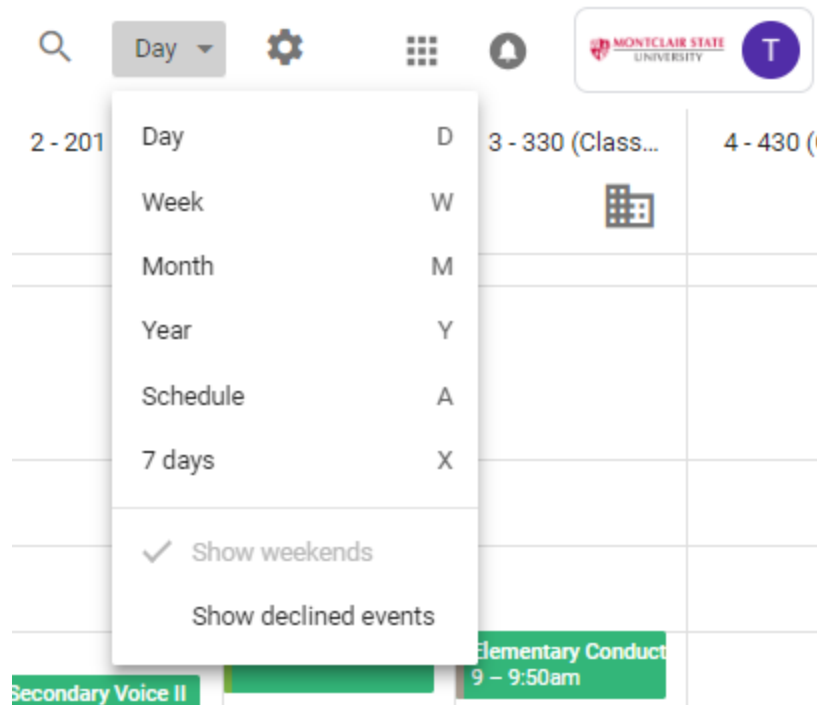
Day

MONTCLAIR STATE UNIVERSITY

T

2 - 201

3 - 330 (Class...

4 - 430 (

Day D

Week W

Month M

Year Y

Schedule A

7 days X

Show weekends

Show declined events

Elementary Conduct
9 – 9:50am

Secondary Voice II